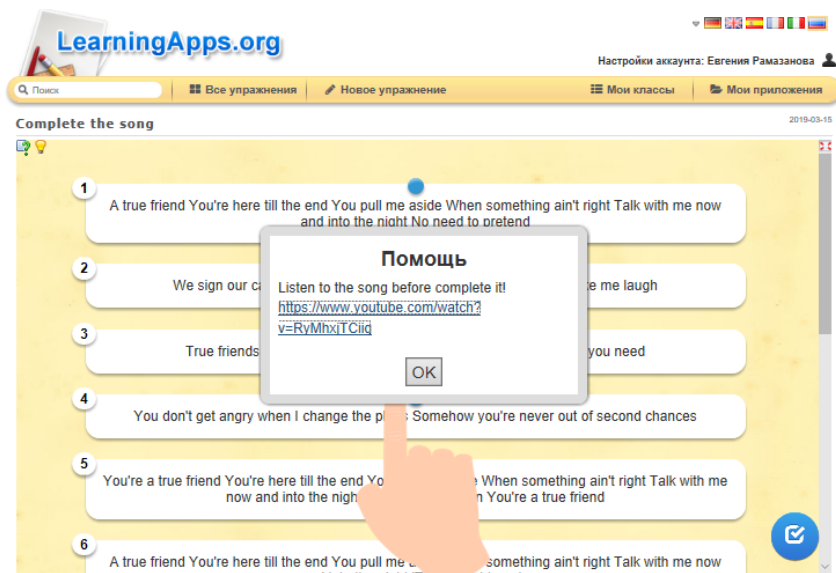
LearningApps.org

Настройки аккаунта: Евгения Рамазанова

Поиск | Все упражнения | Новое упражнение | Мои классы | Мои приложения

Complete the song

2019-03-15

1
A true friend You're here till the end You pull me aside When something ain't right Talk with me now and into the night No need to pretend

2
We sign our c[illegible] me laugh

3
True friends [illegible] you need

4
You don't get angry when I change the pl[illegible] Somehow you're never out of second chances

5
You're a true friend You're here till the end Yo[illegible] When something ain't right Talk with me now and into the nigh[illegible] You're a true friend

6
A true friend You're here till the end You pull me a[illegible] something ain't right Talk with me now

Помощь

Listen to the song before complete it!
https://www.youtube.com/watch?v=RyMhxjTCiiq

OK